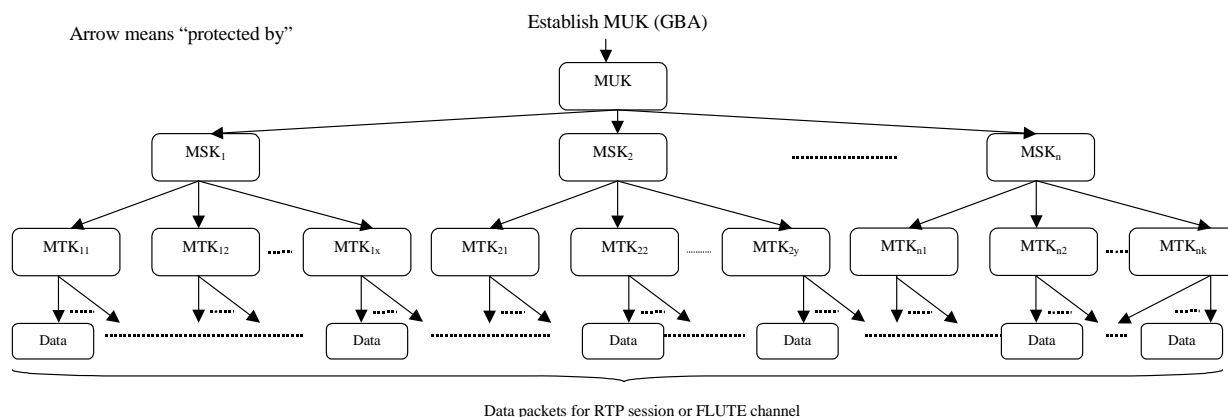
Arrow means "protected by"

Establish MUK (GBA)

MUK

$MSK_1$

$MSK_2$

$MSK_n$

$MTK_{11}$

$MTK_{12}$

$MTK_{1x}$

$MTK_{21}$

$MTK_{22}$

$MTK_{2y}$

$MTK_{n1}$

$MTK_{n2}$

$MTK_{nk}$

Data

Data

Data

Data

Data

Data

Data packets for RTP session or FLUTE channel